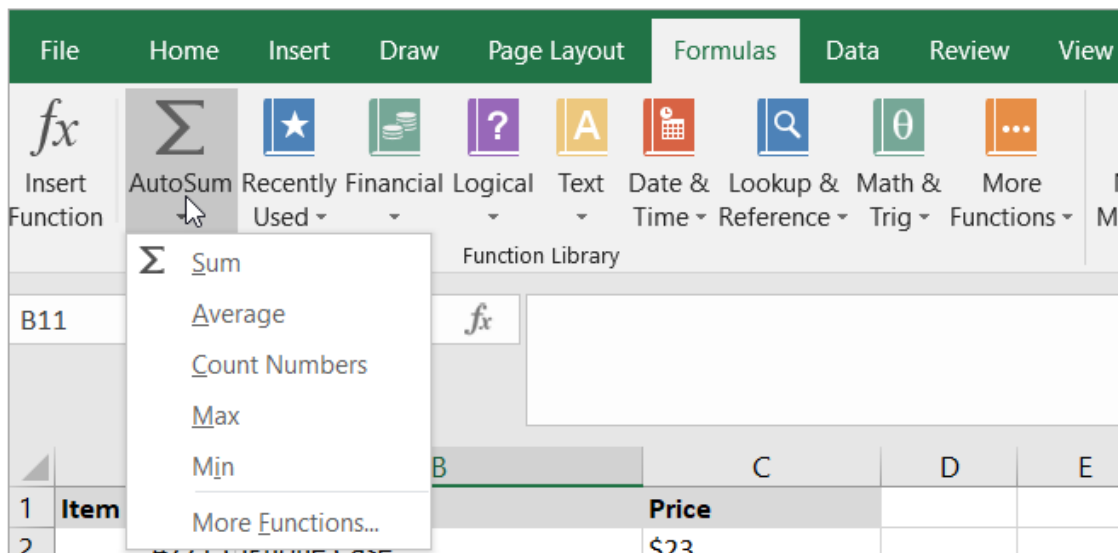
File Home Insert Draw Page Layout Formulas Data Review View

$fx$ Insert Function

Σ AutoSum

Recently Used

Financial

Logical

Text

Date & Time

Lookup & Reference

Math & Trig

More Functions

Function Library

Σ Sum

Average

Count Numbers

Max

Min

More Functions...

B11

$fx$

| | A | B | C | D | E |
|---|---|---|---|---|---|
| 1 | Item | | Price | | |
| 2 | | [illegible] | $23 | | |